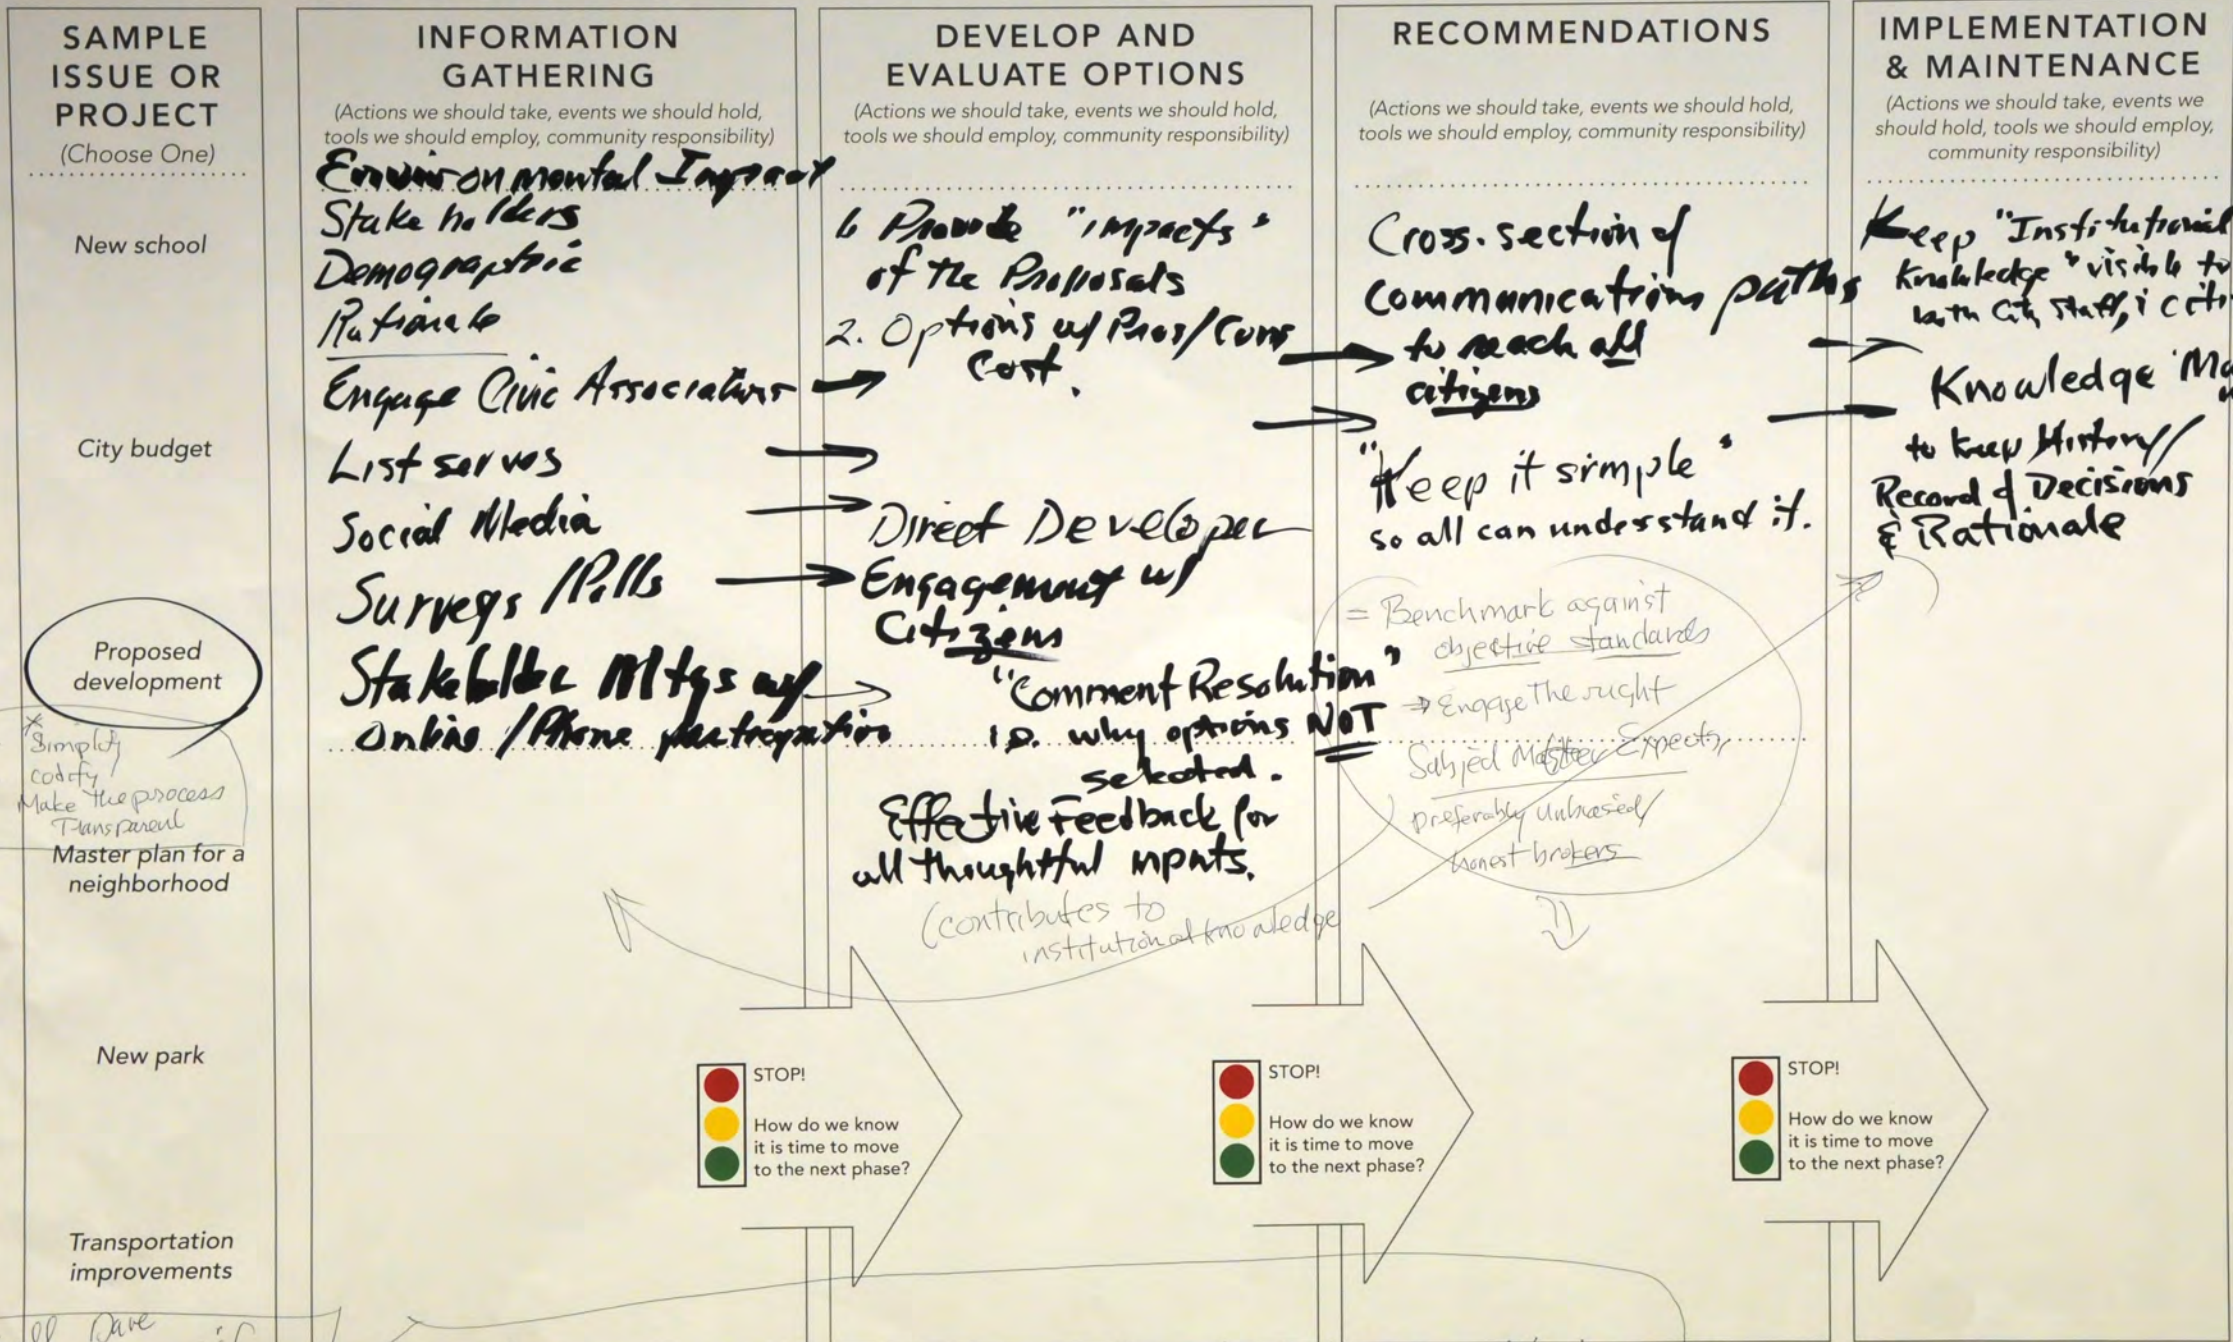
SAMPLE ISSUE OR PROJECT
(Choose One)

New school

City budget

Proposed development

*Simplify
codify
Make the process
Transparent

Master plan for a neighborhood

New park

Transportation improvements

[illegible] Dave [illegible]

INFORMATION GATHERING
(Actions we should take, events we should hold, tools we should employ, community responsibility)

Environmental Impact
Stake holders
Demographic
Rationale
Engage Civic Associations
List servs
Social Media
Surveys /Polls
Stakeholder Mtgs w/ Online /Phone participation

DEVELOP AND EVALUATE OPTIONS
(Actions we should take, events we should hold, tools we should employ, community responsibility)

1. Provide "impacts" of the Proposals
2. Options w/ Pros/Cons Cost.

Direct Developer Engagement w/ Citizens

"Comment Resolution" i.e. why options NOT selected.

Effective Feedback for all thoughtful inputs.

(contributes to institutional knowledge

STOP!
How do we know it is time to move to the next phase?

RECOMMENDATIONS
(Actions we should take, events we should hold, tools we should employ, community responsibility)

Cross-section of communication paths to reach all citizens

"Keep it simple" so all can understand it.

= Benchmark against objective standards
→ Engage the right Subject Matter Experts, preferably unbiased/ honest brokers

STOP!
How do we know it is time to move to the next phase?

IMPLEMENTATION & MAINTENANCE
(Actions we should take, events we should hold, tools we should employ, community responsibility)

Keep "Institutional Knowledge" visible to both City Staff, & citi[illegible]

Knowledge Ma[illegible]
to keep History/ Record of Decisions & Rationale

STOP!
How do we know it is time to move to the next phase?